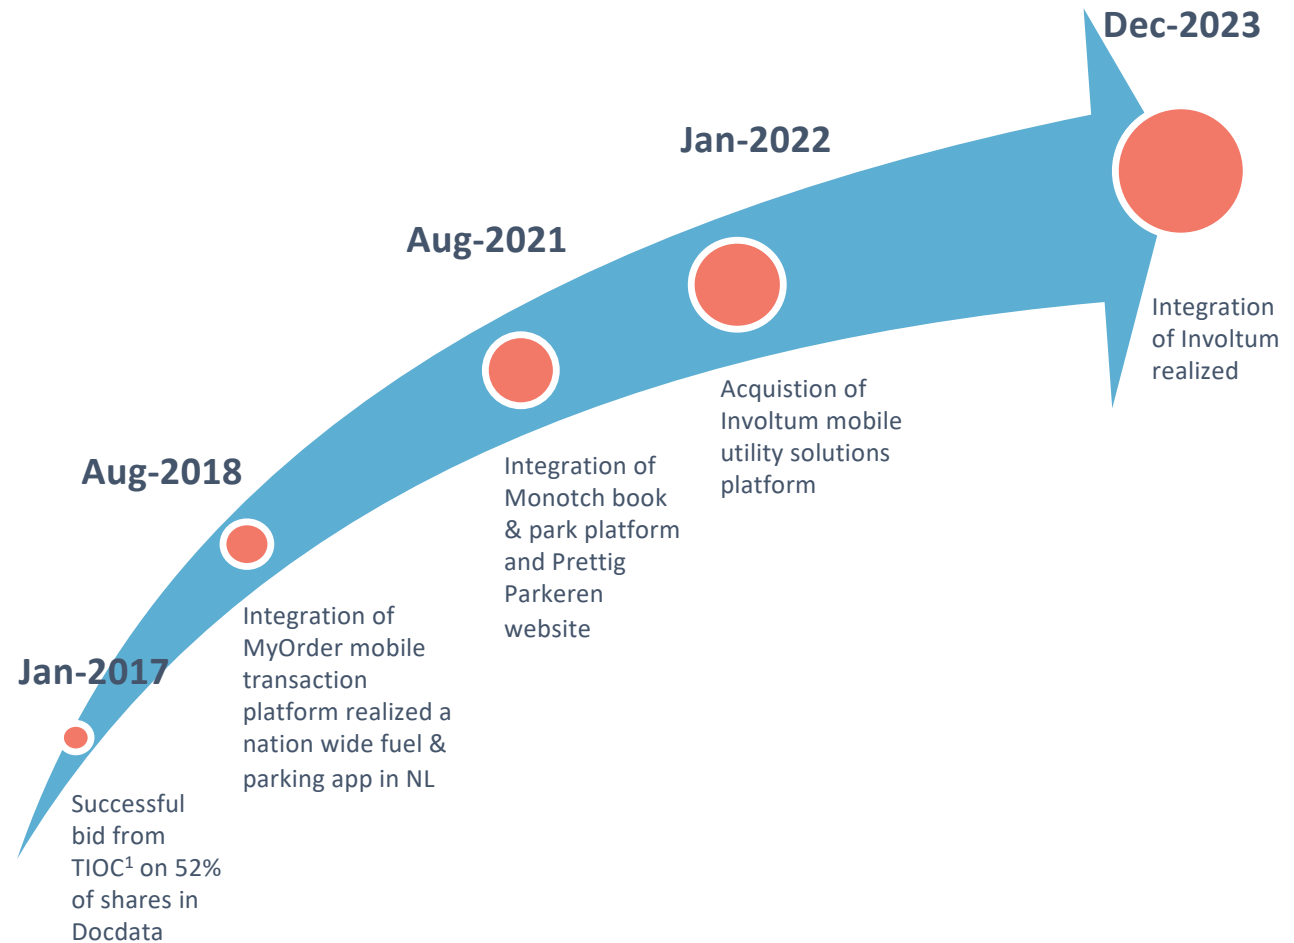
Jan-2017

Successful bid from TIOC$^1$ on 52% of shares in Docdata

Aug-2018

Integration of MyOrder mobile transaction platform realized a nation wide fuel & parking app in NL

Aug-2021

Integration of Monotch book & park platform and Prettig Parkeren website

Jan-2022

Acquistion of Involtum mobile utility solutions platform

Dec-2023

Integration of Involtum realized